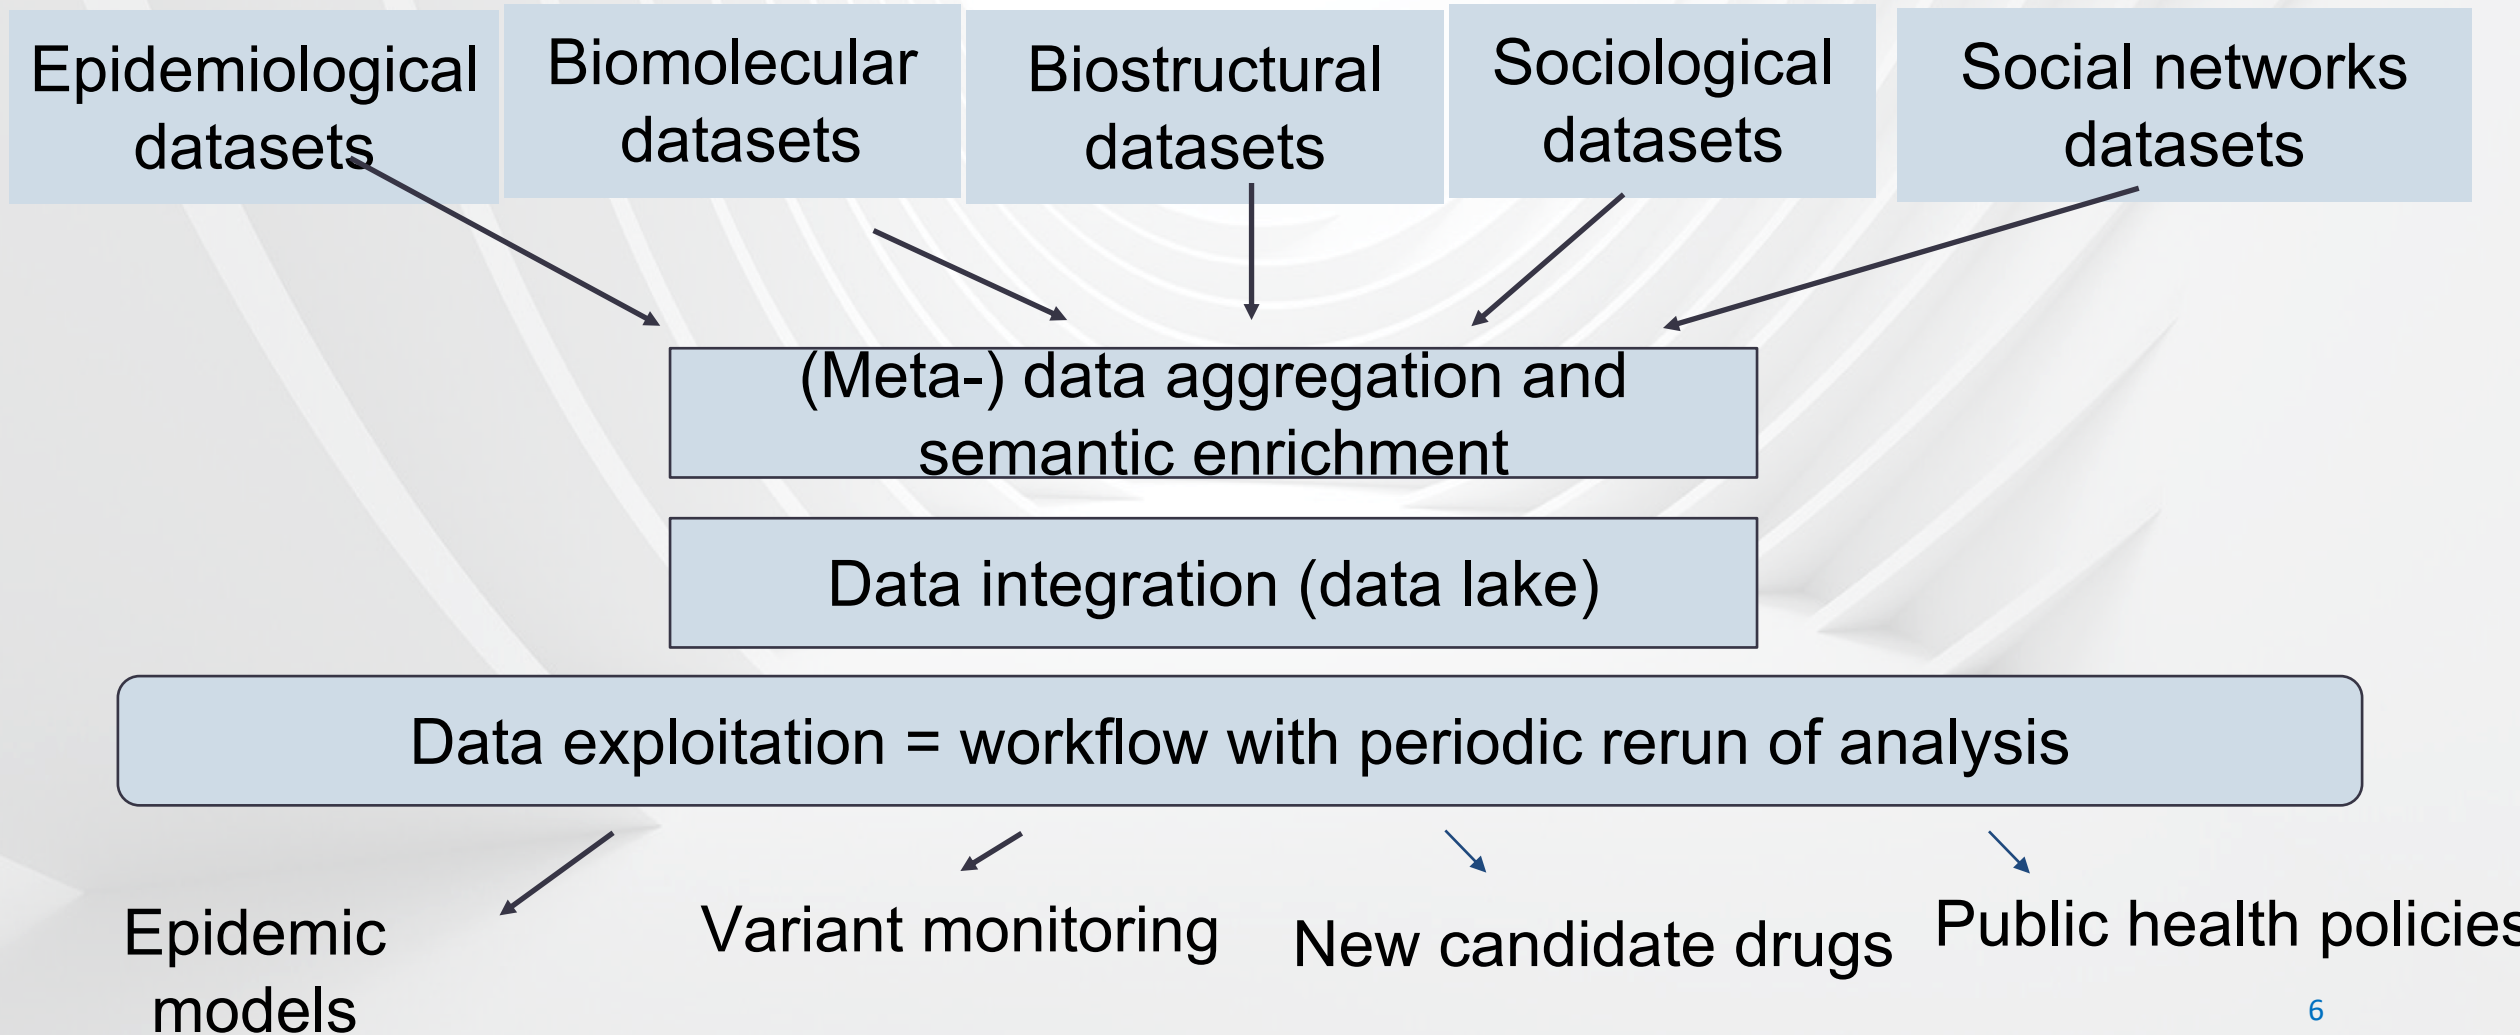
Epidemiological datasets

Biomolecular datasets

Biostructural datasets

Sociological datasets

Social networks datasets

(Meta-) data aggregation and semantic enrichment

Data integration (data lake)

Data exploitation = workflow with periodic rerun of analysis

Epidemic models

Variant monitoring

New candidate drugs

Public health policies

6